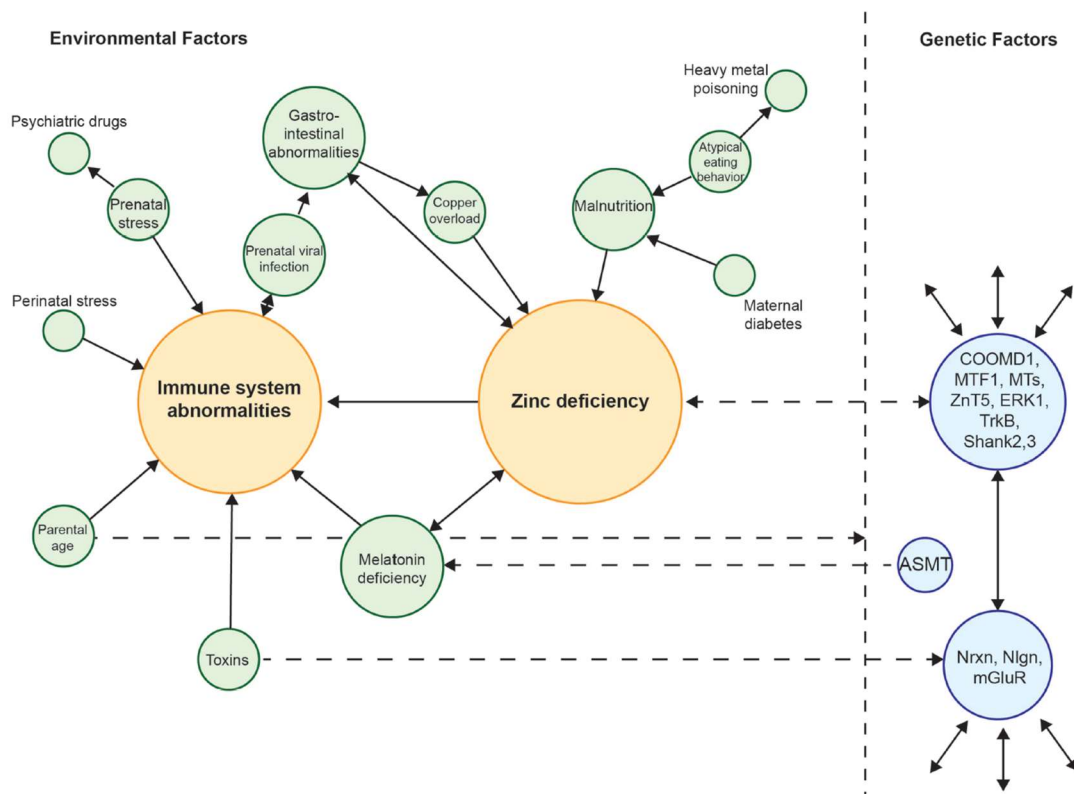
Environmental Factors

Genetic Factors

Psychiatric drugs

Prenatal stress

Gastro-intestinal abnormalities

Prenatal viral infection

Copper overload

Heavy metal poisoning

Atypical eating behavior

Malnutrition

Maternal diabetes

Perinatal stress

Immune system abnormalities

Zinc deficiency

COOMD1, MTF1, MTs, ZnT5, ERK1, TrkB, Shank2,3

Parental age

Melatonin deficiency

ASMT

Toxins

Nrxn, Nlgn, mGluR